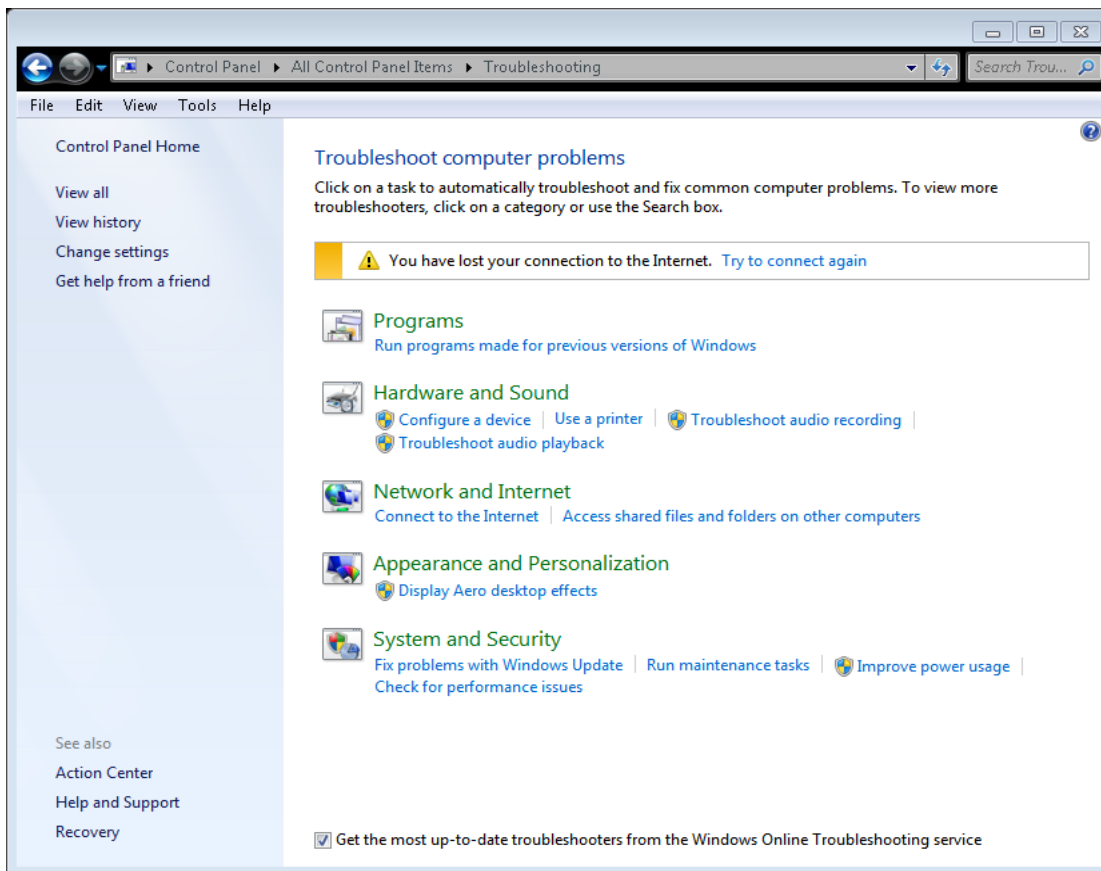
Control Panel ▸ All Control Panel Items ▸ Troubleshooting

Search Trou...

File Edit View Tools Help

Control Panel Home

View all

View history

Change settings

Get help from a friend

See also

Action Center

Help and Support

Recovery

Troubleshoot computer problems

Click on a task to automatically troubleshoot and fix common computer problems. To view more troubleshooters, click on a category or use the Search box.

You have lost your connection to the Internet. Try to connect again

Programs

Run programs made for previous versions of Windows

Hardware and Sound

Configure a device | Use a printer | Troubleshoot audio recording | Troubleshoot audio playback

Network and Internet

Connect to the Internet | Access shared files and folders on other computers

Appearance and Personalization

Display Aero desktop effects

System and Security

Fix problems with Windows Update | Run maintenance tasks | Improve power usage | Check for performance issues

Get the most up-to-date troubleshooters from the Windows Online Troubleshooting service